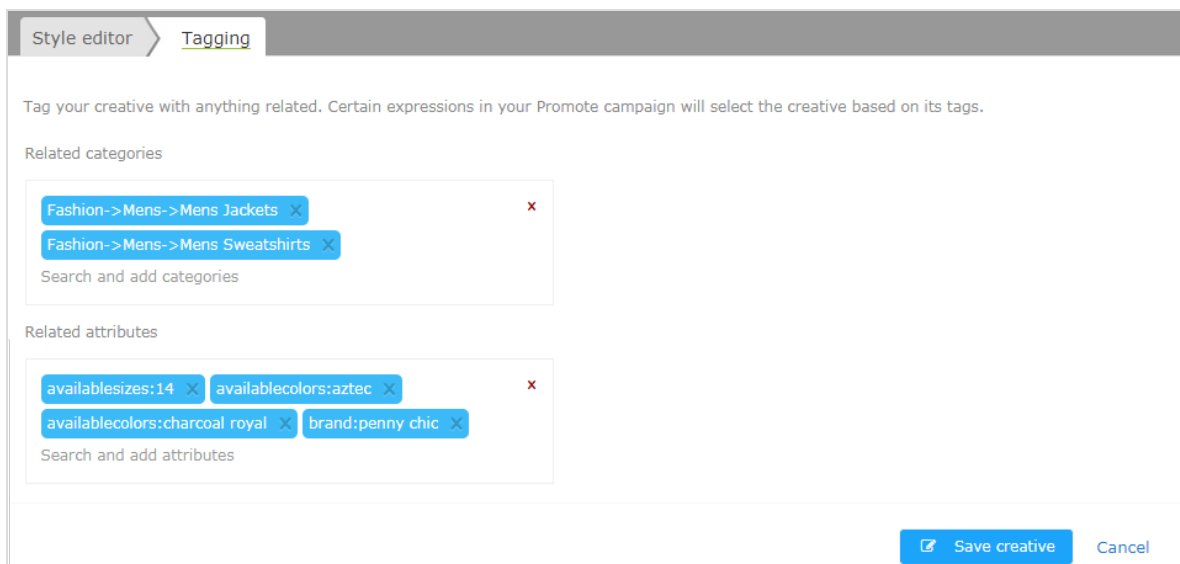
Style editor | Tagging

Tag your creative with anything related. Certain expressions in your Promote campaign will select the creative based on its tags.

Related categories

Fashion->Mens->Mens Jackets ×
Fashion->Mens->Mens Sweatshirts ×
Search and add categories ×

Related attributes

availablesizes:14 × availablecolors:aztec ×
availablecolors:charcoal royal × brand:penny chic ×
Search and add attributes ×

Save creative Cancel